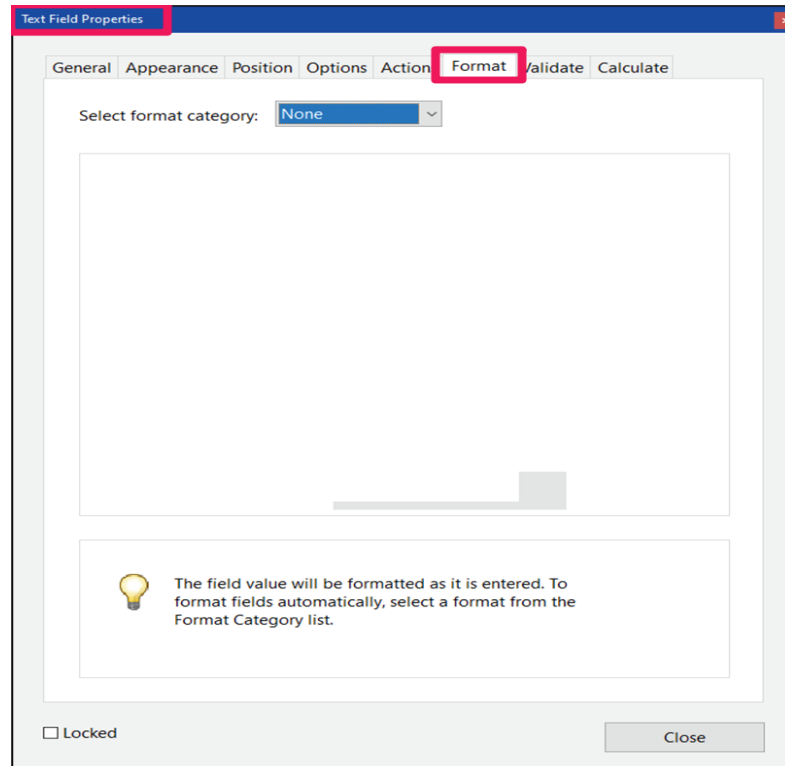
Text Field Properties

General Appearance Position Options Actions Format Validate Calculate

Select format category: None

The field value will be formatted as it is entered. To format fields automatically, select a format from the Format Category list.

Locked

Close